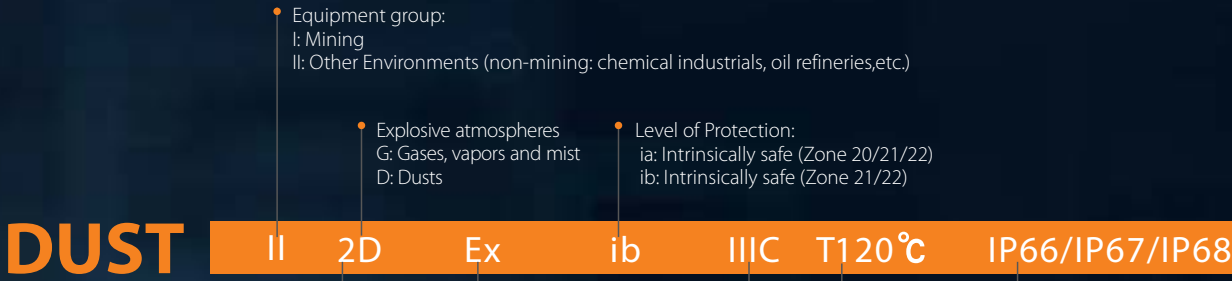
Equipment group:
I: Mining
II: Other Environments (non-mining: chemical industrials, oil refineries,etc.)

Explosive atmospheres
G: Gases, vapors and mist
D: Dusts

Level of Protection:
ia: Intrinsically safe (Zone 20/21/22)
ib: Intrinsically safe (Zone 21/22)

DUST

II 2D Ex ib IIIC T120℃ IP66/IP67/IP68